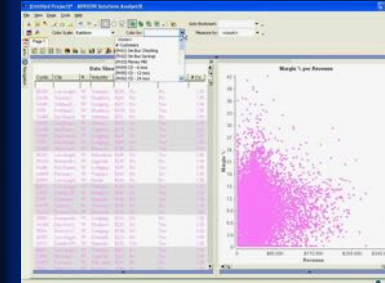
[Untitled Project]* - BIPESON Solutions AnalystX

File View Page Tools Help

Color Scale: Rainbow

Color By:

Measure by:

Page 1

Data Sheet

Margin % per Revenue

Margin %

Revenue

Customers

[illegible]

$50,000

$100,000

$150,000

$200,000